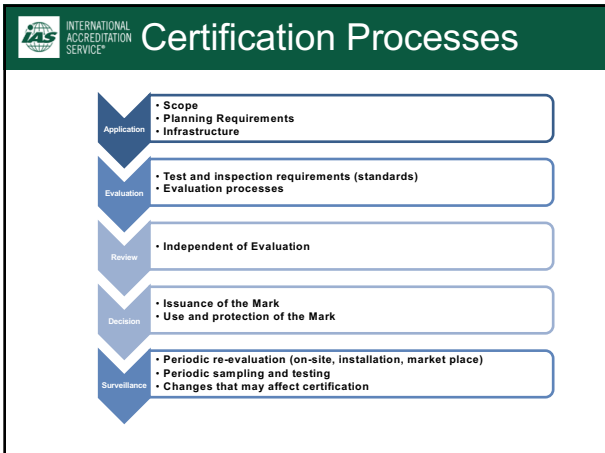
IAS INTERNATIONAL ACCREDITATION SERVICE®

Certification Processes

Application
• Scope
• Planning Requirements
• Infrastructure

Evaluation
• Test and inspection requirements (standards)
• Evaluation processes

Review
• Independent of Evaluation

Decision
• Issuance of the Mark
• Use and protection of the Mark

Surveillance
• Periodic re-evaluation (on-site, installation, market place)
• Periodic sampling and testing
• Changes that may affect certification